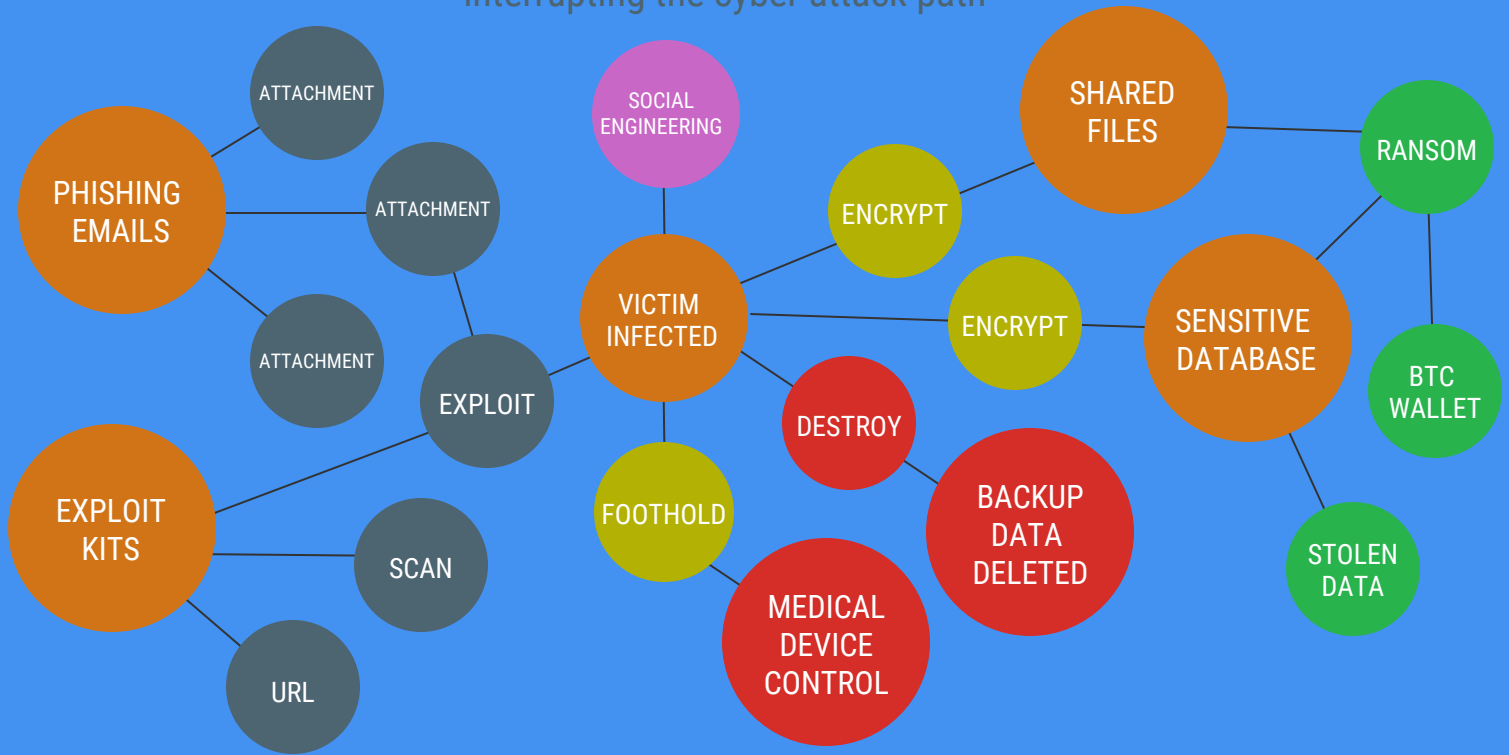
Interrupting the cyber attack path

ATTACHMENT

PHISHING EMAILS

ATTACHMENT

ATTACHMENT

SOCIAL ENGINEERING

ENCRYPT

SHARED FILES

RANSOM

VICTIM INFECTED

ENCRYPT

SENSITIVE DATABASE

BTC WALLET

EXPLOIT

DESTROY

EXPLOIT KITS

FOOTHOLD

BACKUP DATA DELETED

SCAN

STOLEN DATA

MEDICAL DEVICE CONTROL

URL